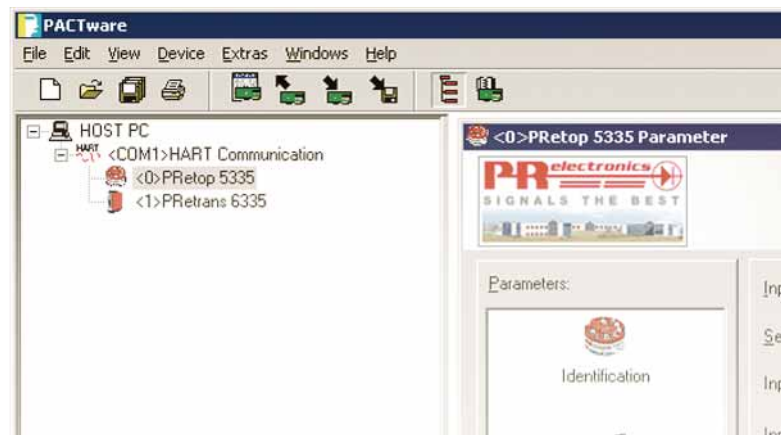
PACTware

File Edit View Device Extras Windows Help

HOST PC
<COM1>HART Communication
<0>PRetop 5335
<1>PRetrans 6335

<0>PRetop 5335 Parameter

PR electronics
SIGNALS THE BEST

Parameters:

Identification

In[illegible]
Se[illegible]
In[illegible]